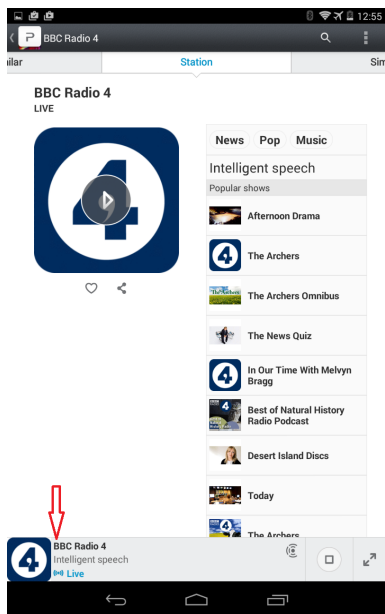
12:55

BBC Radio 4

ilar

Station

Sim

BBC Radio 4

LIVE

News

Pop

Music

Intelligent speech

Popular shows

Afternoon Drama

The Archers

The Archers Omnibus

The News Quiz

In Our Time With Melvyn Bragg

Best of Natural History Radio Podcast

Desert Island Discs

Today

The Archers

BBC Radio 4

Intelligent speech

Live